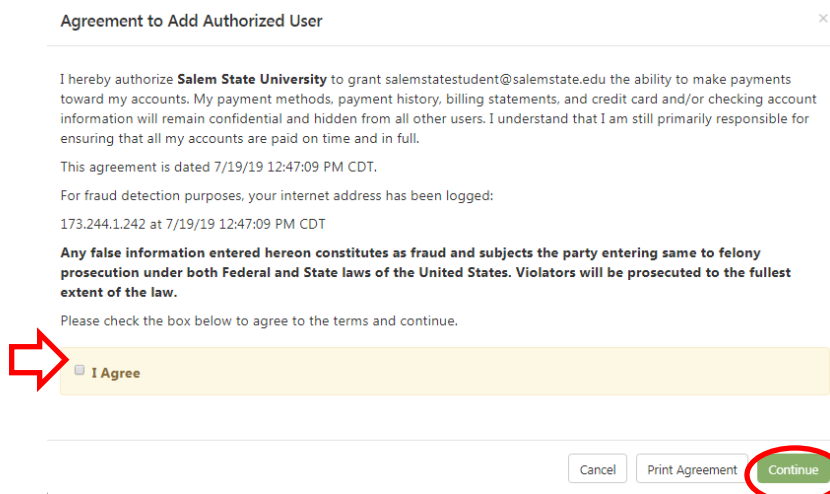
Agreement to Add Authorized User

×

I hereby authorize **Salem State University** to grant salemstatestudent@salemstate.edu the ability to make payments toward my accounts. My payment methods, payment history, billing statements, and credit card and/or checking account information will remain confidential and hidden from all other users. I understand that I am still primarily responsible for ensuring that all my accounts are paid on time and in full.

This agreement is dated 7/19/19 12:47:09 PM CDT.

For fraud detection purposes, your internet address has been logged:

173.244.1.242 at 7/19/19 12:47:09 PM CDT

**Any false information entered hereon constitutes as fraud and subjects the party entering same to felony prosecution under both Federal and State laws of the United States. Violators will be prosecuted to the fullest extent of the law.**

Please check the box below to agree to the terms and continue.

I Agree

Cancel Print Agreement Continue